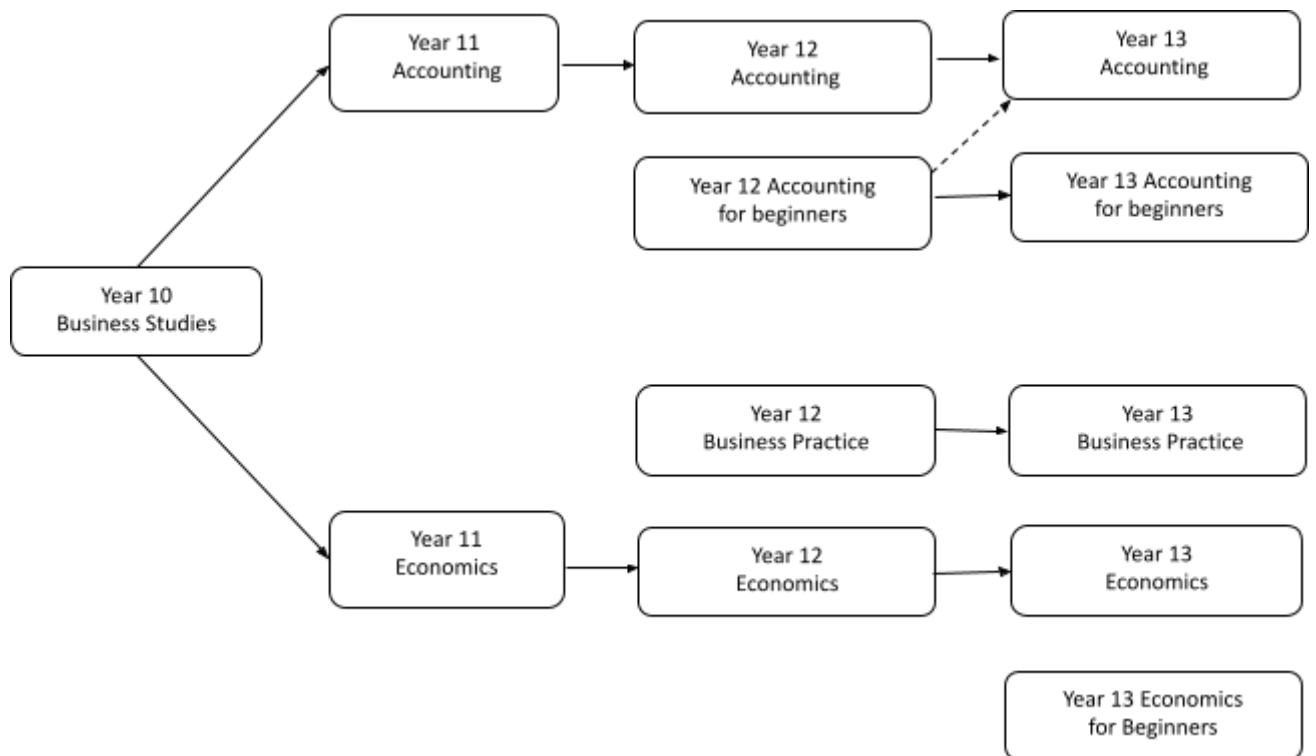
Year 11
Accounting

Year 12
Accounting

Year 13
Accounting

Year 12 Accounting
for beginners

Year 13 Accounting
for beginners

Year 10
Business Studies

Year 12
Business Practice

Year 13
Business Practice

Year 11
Economics

Year 12
Economics

Year 13
Economics

Year 13 Economics
for Beginners